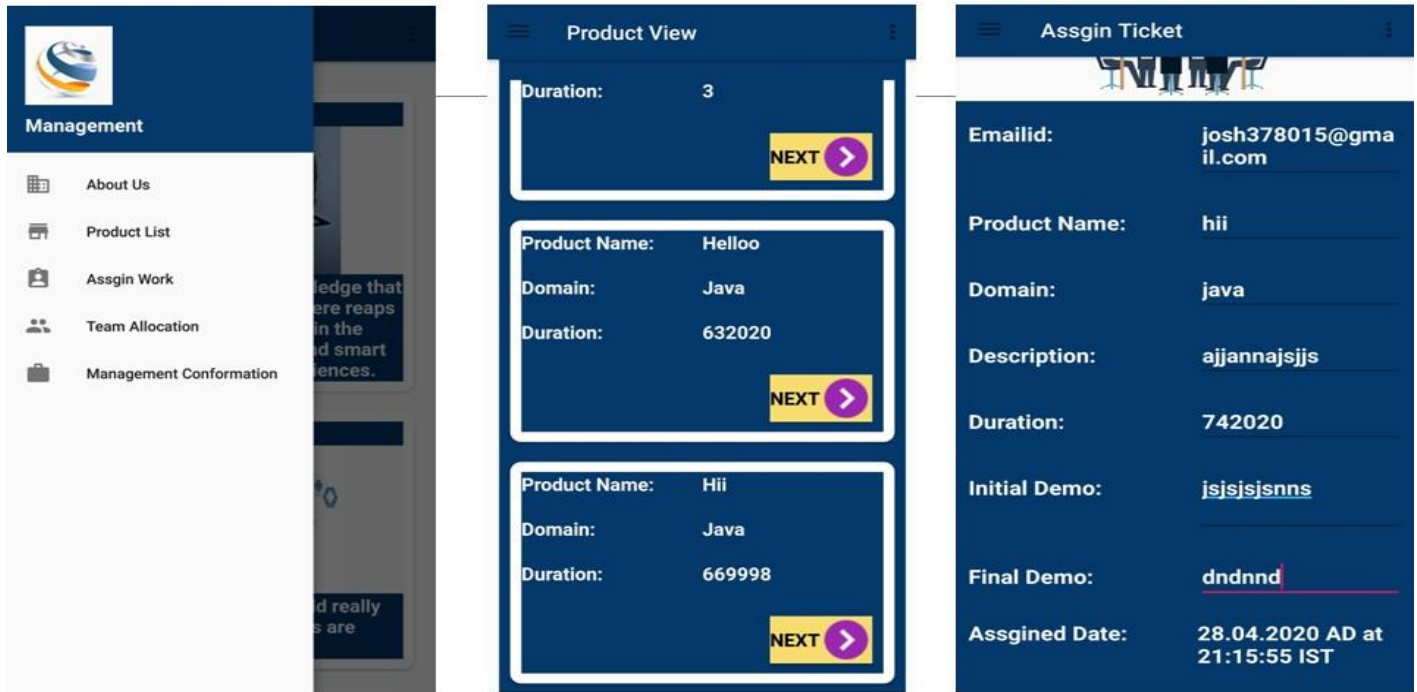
Management

About Us

Product List

Assgin Work

Team Allocation

Management Conformation

ledge that
ere reaps
in the
d smart
iences.

d really
s are

Product View

Duration: 3

NEXT

Product Name: Helloo

Domain: Java

Duration: 632020

NEXT

Product Name: Hii

Domain: Java

Duration: 669998

NEXT

Assgin Ticket

Emailid: josh378015@gmail.com

Product Name: hii

Domain: java

Description: ajjannajsjjs

Duration: 742020

Initial Demo: jsjsjsjsnns

Final Demo: dndnnd

Assgined Date: 28.04.2020 AD at 21:15:55 IST